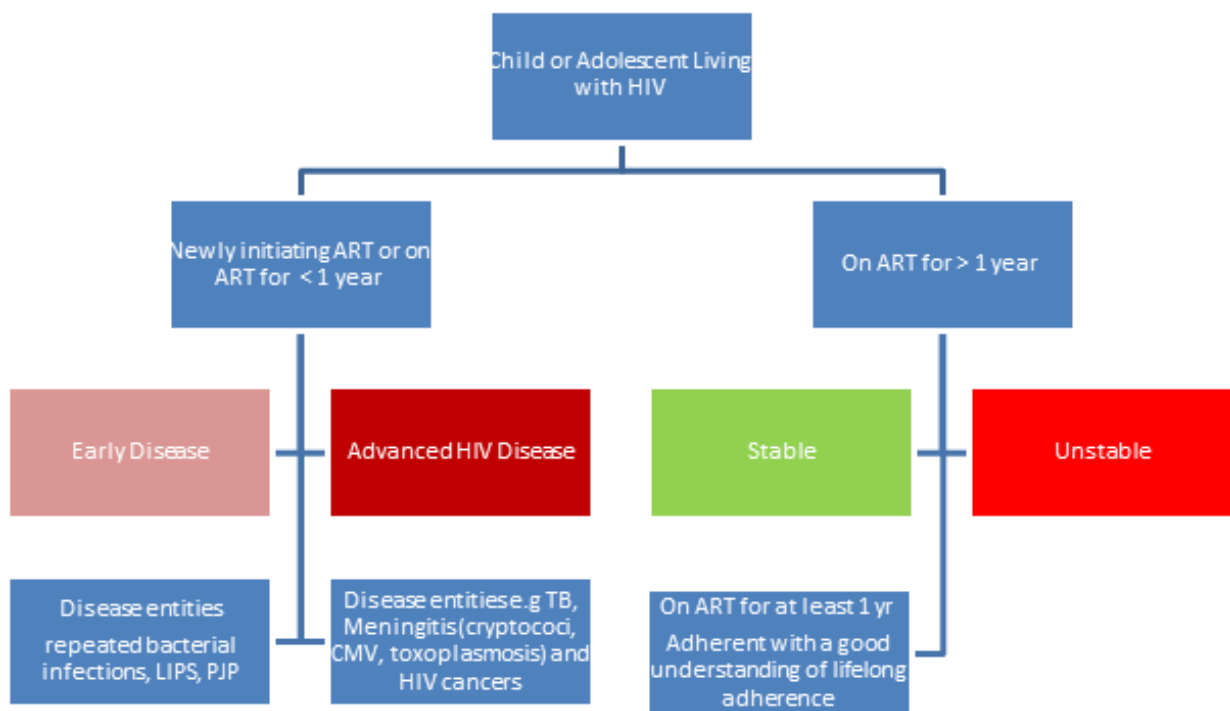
Child or Adolescent Living with HIV

Newly initiating ART or on ART for < 1 year

On ART for > 1 year

Early Disease

Advanced HIV Disease

Stable

Unstable

Disease entities
repeated bacterial infections, LIPS, PJP

Disease entitiese.g TB, Meningitis(cryptococi, CMV, toxoplasmosis) and HIV cancers

On ART for at least 1 yr
Adherent with a good understanding of lifelong adherence